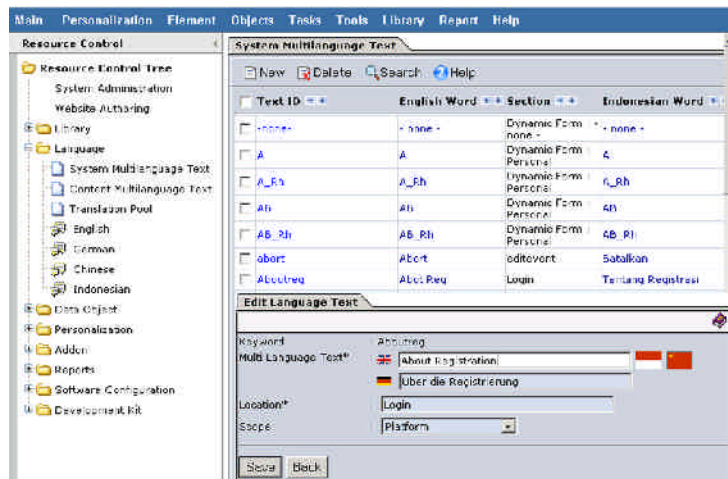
Main Personalization Element Objects Tasks Tools Library Report Help

Resource Control

Resource Control Tree
System Administration
Website Authoring
Library
Language
System Multilanguage Text
Content Multilanguage Text
Translation Pool
English
German
Chinese
Indonesian
Data Object
Personalization
Addon
Reports
Software Configuration
Development Kit

System Multilanguage Text

New Delete Search Help

| Text ID | English Word | Section | Indonesian Word |
|---|---|---|---|
| -none- | - none - | Dynamic Form - none - | - none - |
| A | A | Dynamic Form Personal | A |
| A_Rh | A_Rh | Dynamic Form Personal | A_Rh |
| AB | AB | Dynamic Form Personal | AB |
| AB_Rh | AB_Rh | Dynamic Form Personal | AB_Rh |
| abort | Abort | editevent | Batalkan |
| Aboutreg | Abot Reg | Login | Tentang Registrasi |

Edit Language Text

Keyword Aboutreg
Multi Language Text* About Registration
Über die Registrierung
Location* Login
Scope Platform

Save Back